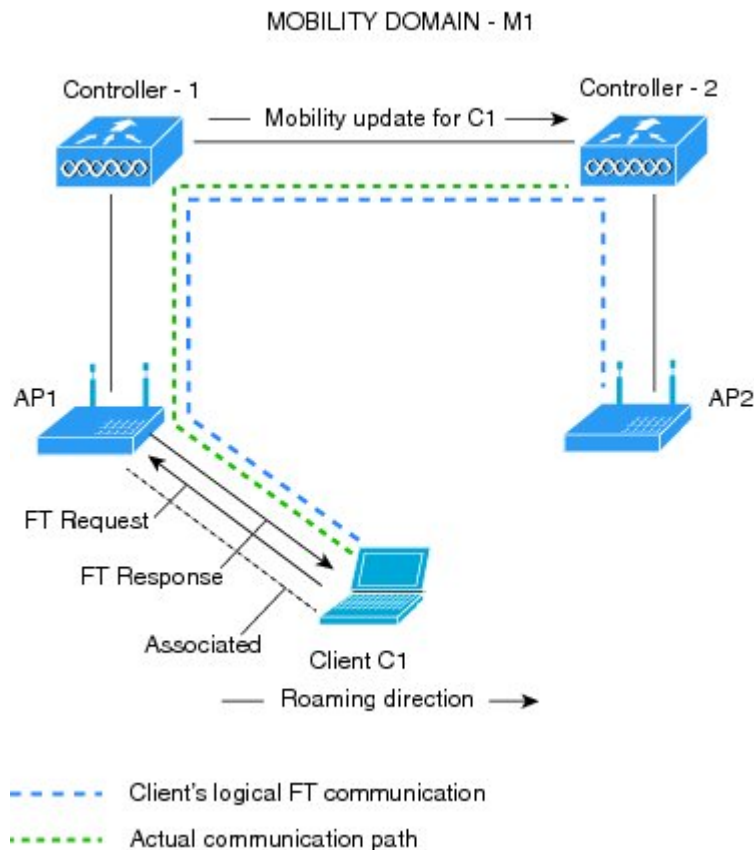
MOBILITY DOMAIN - M1

Controller - 1

Mobility update for C1

Controller - 2

AP1

AP2

FT Request

FT Response

Associated

Client C1

Roaming direction

Client's logical FT communication

Actual communication path